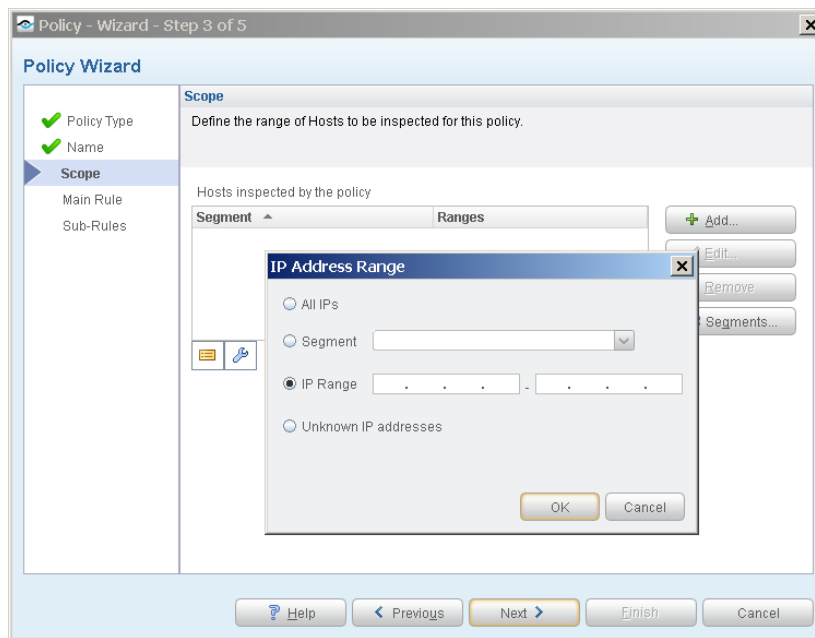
Policy - Wizard - Step 3 of 5

Policy Wizard

Policy Type
Name
Scope
Main Rule
Sub-Rules

Scope
Define the range of Hosts to be inspected for this policy.

Hosts inspected by the policy

| Segment | Ranges |
|---|---|

Add...
Edit...
Remove
Segments...

IP Address Range

All IPs
Segment
IP Range . . . - . . .
Unknown IP addresses

OK Cancel

Help
Previous
Next
Finish
Cancel